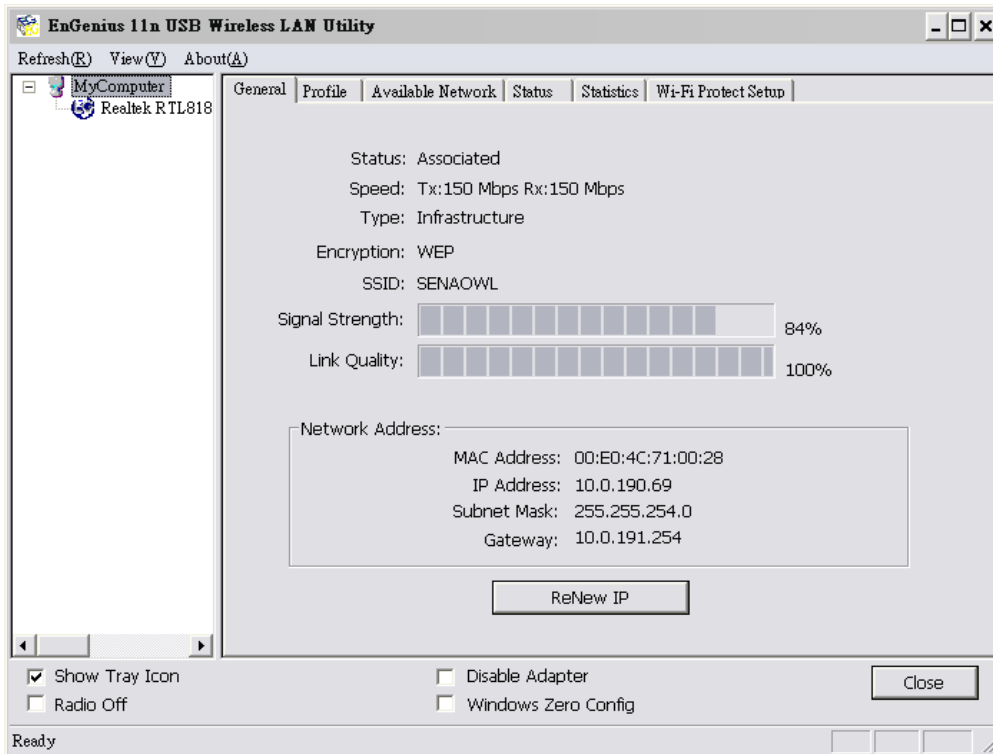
EnGenius 11n USB Wireless LAN Utility

Refresh(R) View(V) About(A)

MyComputer
Realtek RTL818

General | Profile | Available Network | Status | Statistics | Wi-Fi Protect Setup

Status: Associated
Speed: Tx:150 Mbps Rx:150 Mbps
Type: Infrastructure
Encryption: WEP
SSID: SENAOWL
Signal Strength: 84%
Link Quality: 100%

Network Address:
MAC Address: 00:E0:4C:71:00:28
IP Address: 10.0.190.69
Subnet Mask: 255.255.254.0
Gateway: 10.0.191.254

ReNew IP

Show Tray Icon
Radio Off
Disable Adapter
Windows Zero Config
Close

Ready